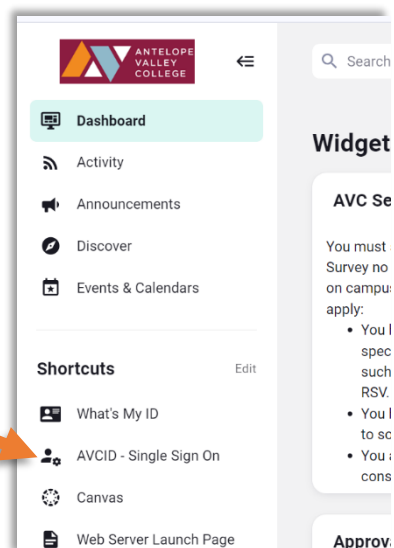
ANTELOPE VALLEY COLLEGE

Dashboard

Activity

Announcements

Discover

Events & Calendars

Shortcuts

Edit

What's My ID

AVCID - Single Sign On

Canvas

Web Server Launch Page

Search

Widget

AVC Se

You must
Survey no
on campus
apply:

- You l spec such RSV.
- You l to so
- You a cons

Approv